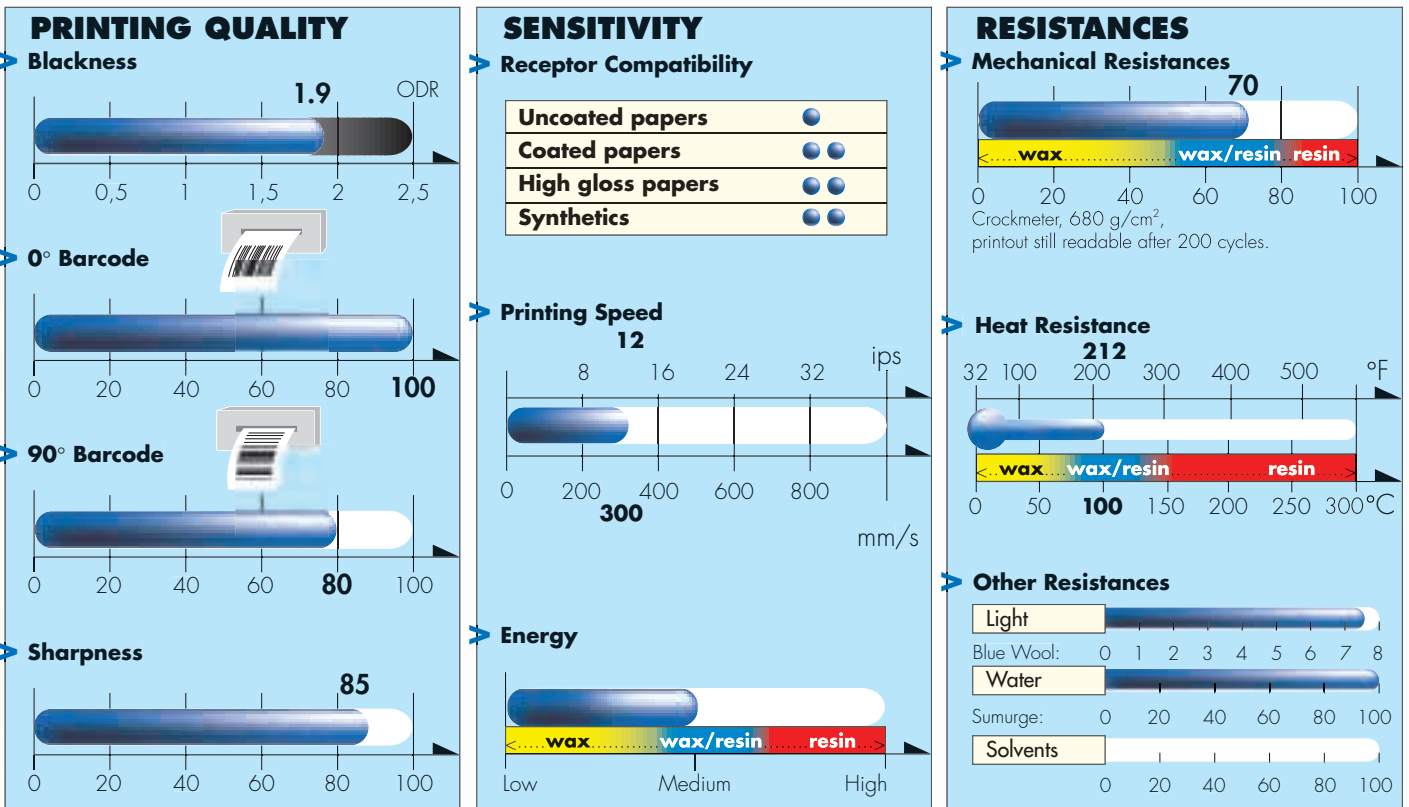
PRINTING QUALITY

Blackness

1.9 ODR

0 0,5 1 1,5 2 2,5

0° Barcode

0 20 40 60 80 100

90° Barcode

0 20 40 60 80 100

Sharpness

85

0 20 40 60 80 100

SENSITIVITY

Receptor Compatibility

| Uncoated papers | ● |
|---|---|
| Coated papers | ●● |
| High gloss papers | ●● |
| Synthetics | ●● |

Printing Speed

12

8 16 24 32 ips

0 200 400 600 800

300

mm/s

Energy

wax wax/resin resin

Low Medium High

RESISTANCES

Mechanical Resistances

70

wax wax/resin resin

0 20 40 60 80 100

Crockmeter, 680 g/cm², printout still readable after 200 cycles.

Heat Resistance

212

32 100 200 300 400 500 °F

wax wax/resin resin

0 50 100 150 200 250 300°C

Other Resistances

Light

Blue Wool: 0 1 2 3 4 5 6 7 8

Water

Sumurge: 0 20 40 60 80 100

Solvents

0 20 40 60 80 100